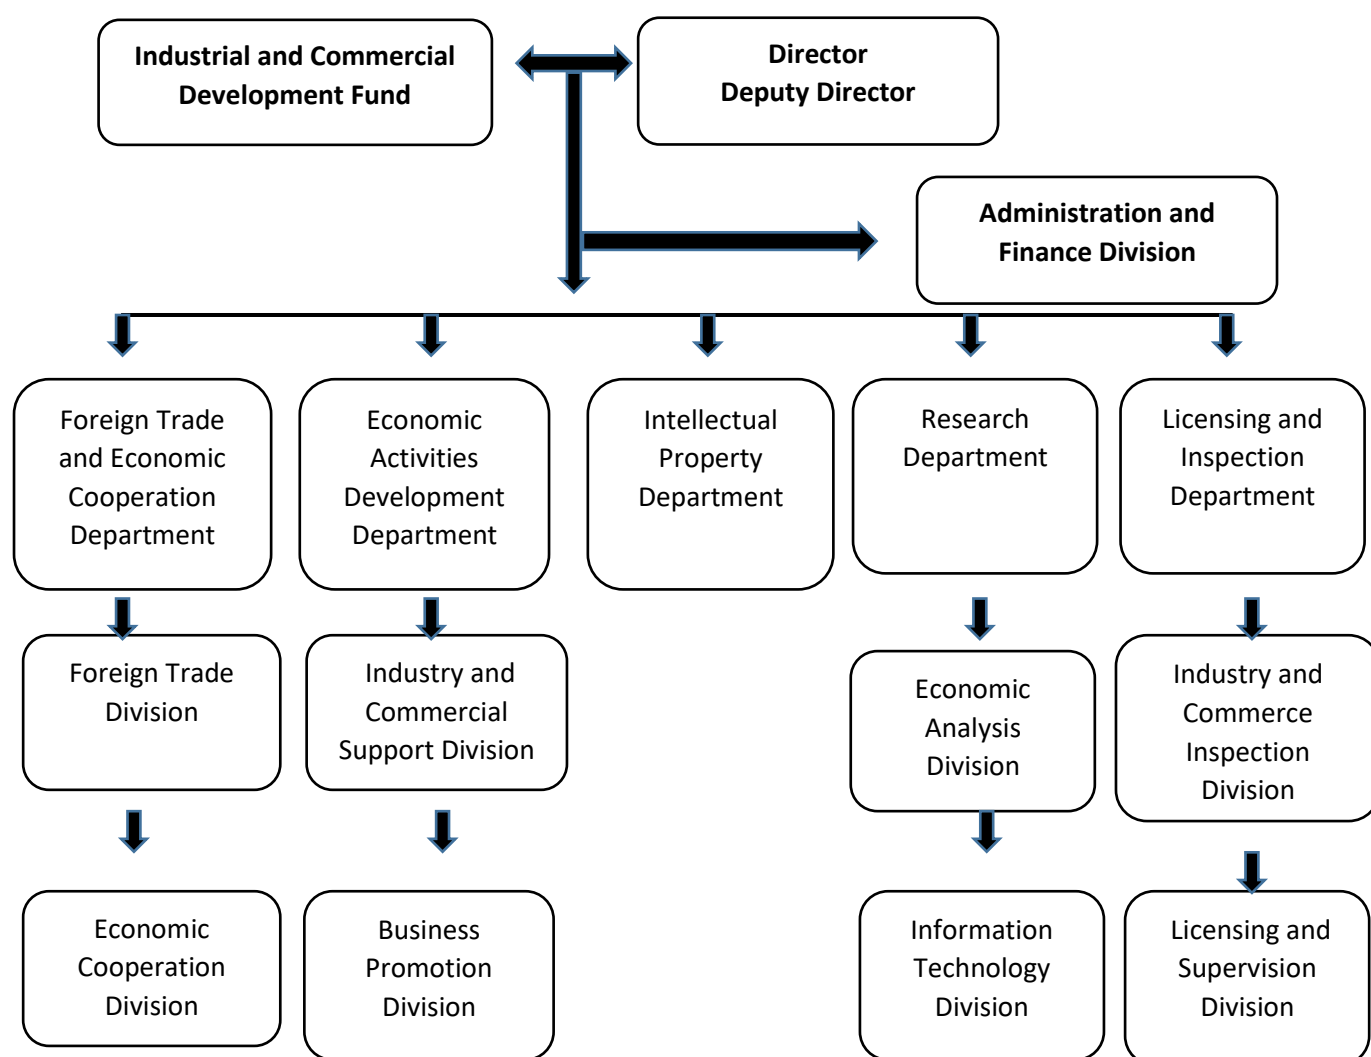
Industrial and Commercial Development Fund

Director
Deputy Director

Administration and Finance Division

Foreign Trade and Economic Cooperation Department

Economic Activities Development Department

Intellectual Property Department

Research Department

Licensing and Inspection Department

Foreign Trade Division

Industry and Commercial Support Division

Economic Analysis Division

Industry and Commerce Inspection Division

Economic Cooperation Division

Business Promotion Division

Information Technology Division

Licensing and Supervision Division